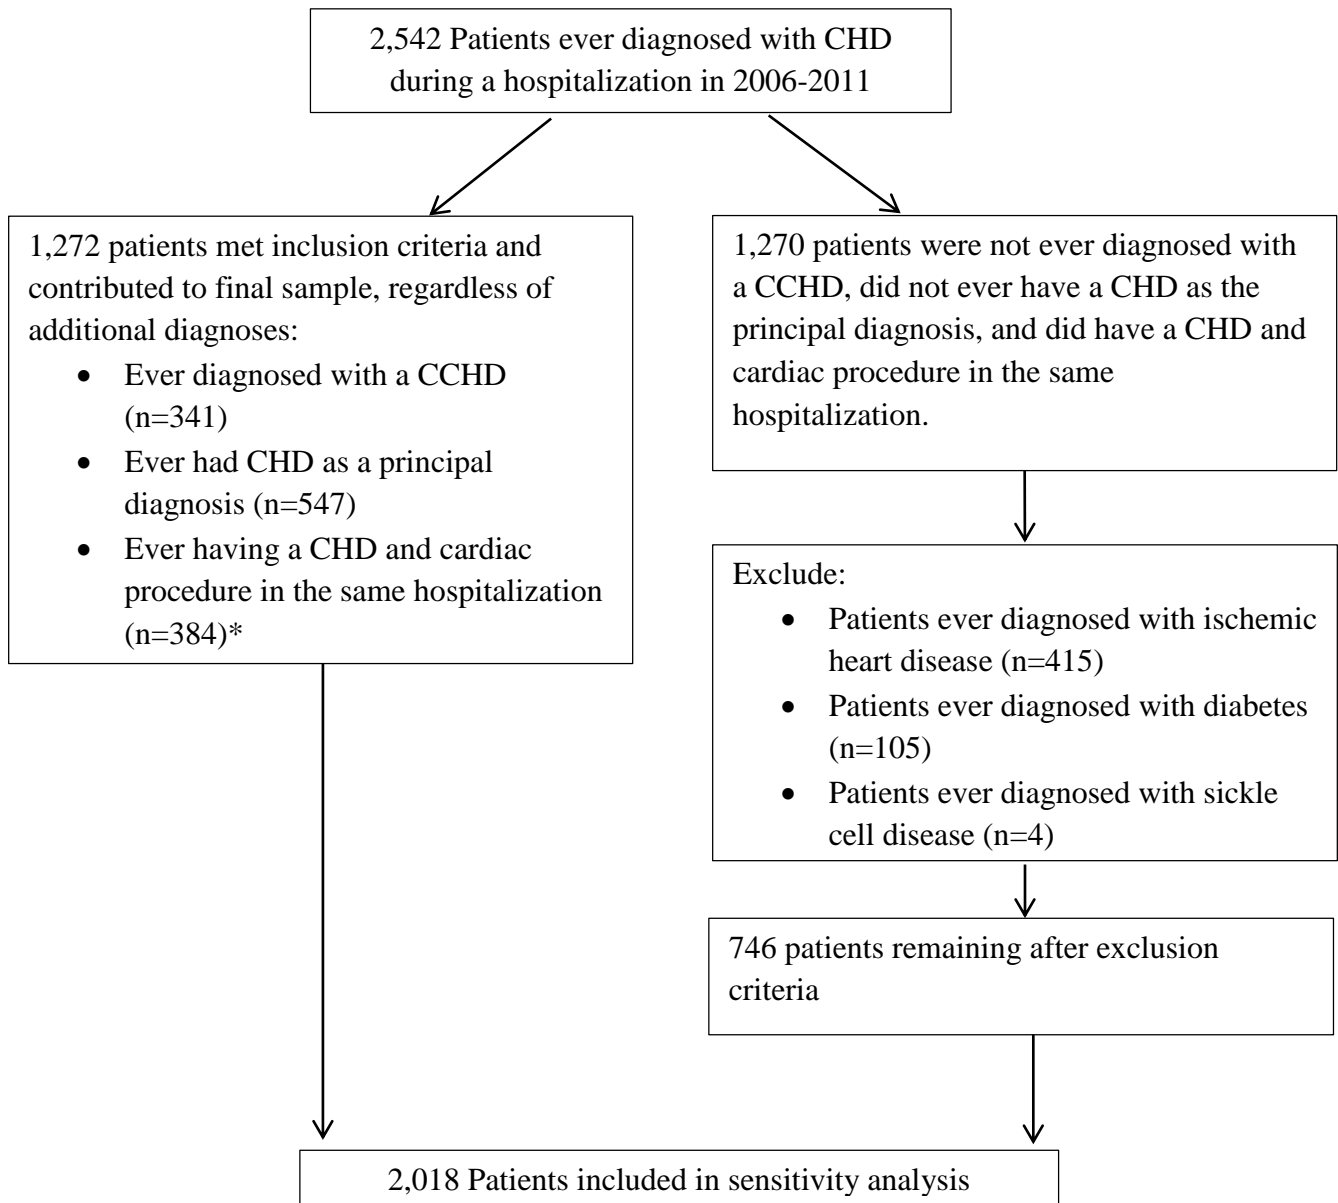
2,542 Patients ever diagnosed with CHD during a hospitalization in 2006-2011

1,272 patients met inclusion criteria and contributed to final sample, regardless of additional diagnoses:

- Ever diagnosed with a CCHD (n=341)
- Ever had CHD as a principal diagnosis (n=547)
- Ever having a CHD and cardiac procedure in the same hospitalization (n=384)*

1,270 patients were not ever diagnosed with a CCHD, did not ever have a CHD as the principal diagnosis, and did have a CHD and cardiac procedure in the same hospitalization.

Exclude:

- Patients ever diagnosed with ischemic heart disease (n=415)
- Patients ever diagnosed with diabetes (n=105)
- Patients ever diagnosed with sickle cell disease (n=4)

746 patients remaining after exclusion criteria

2,018 Patients included in sensitivity analysis